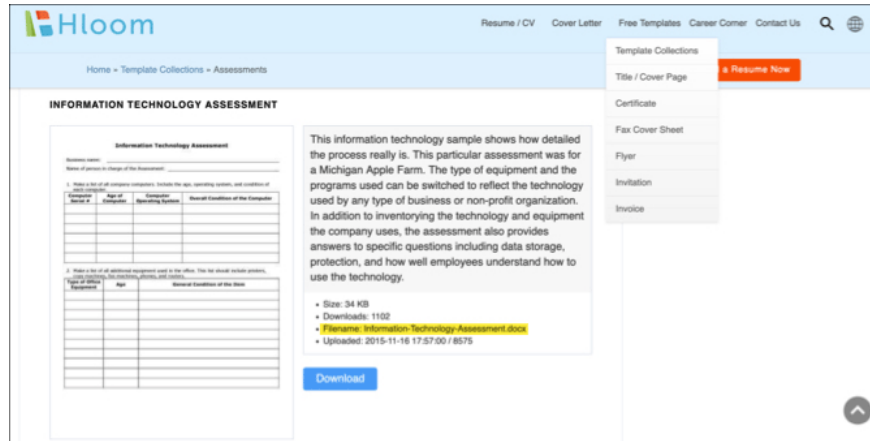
Hloom

Resume / CV Cover Letter Free Templates Career Corner Contact Us

Template Collections
Title / Cover Page
Certificate
Fax Cover Sheet
Flyer
Invitation
Invoice

Home » Template Collections » Assessments

a Resume Now

INFORMATION TECHNOLOGY ASSESSMENT

Information Technology Assessment

Business name: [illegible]
Name of person in charge of the Assessment: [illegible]

1. Make a list of all company computers. Include the age, operating system, and condition of each computer.

| Computer Serial # | Age of Computer | Computer Operating System | Overall Condition of the Computer |
|---|---|---|---|
| | | | |

2. Make a list of all additional equipment used in the office. This list should include printers, copy machines, fax machines, phones, and routers.

| Type of Office Equipment | Age | General Condition of the Item |
|---|---|---|
| | | |

This information technology sample shows how detailed the process really is. This particular assessment was for a Michigan Apple Farm. The type of equipment and the programs used can be switched to reflect the technology used by any type of business or non-profit organization. In addition to inventorying the technology and equipment the company uses, the assessment also provides answers to specific questions including data storage, protection, and how well employees understand how to use the technology.

• Size: 34 KB
• Downloads: 1102
• Filename: Information-Technology-Assessment.docx
• Uploaded: 2015-11-16 17:57:00 / 8575

Download